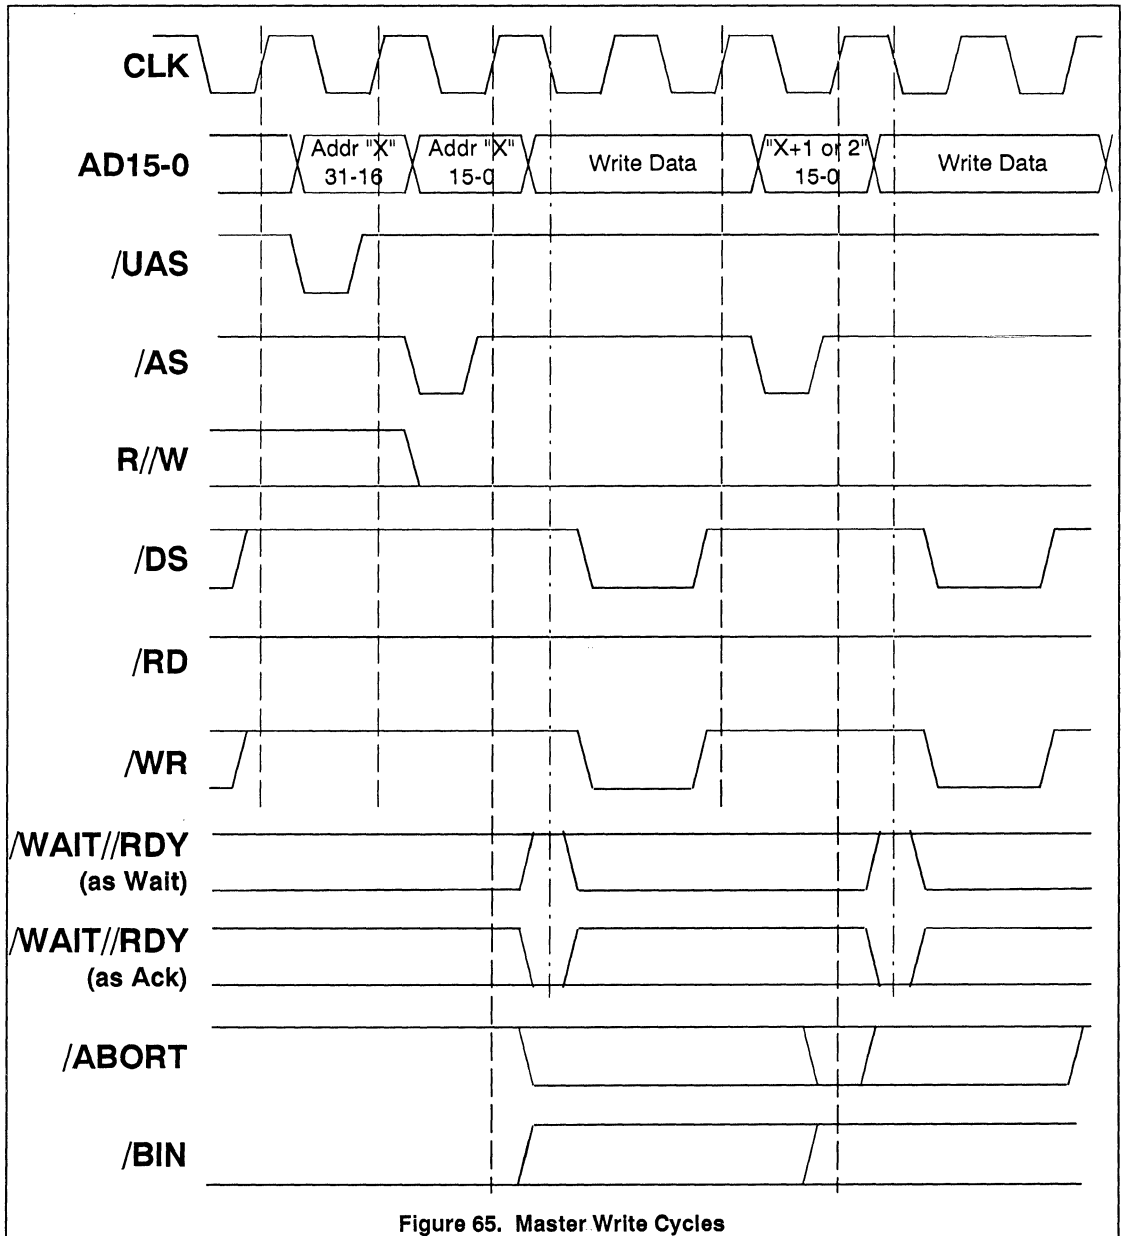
CLK

AD15-0

Addr "X" 31-16

Addr "X" 15-0

Write Data

"X+1 or 2" 15-0

Write Data

/UAS

/AS

R//W

/DS

/RD

/WR

/WAIT//RDY (as Wait)

/WAIT//RDY (as Ack)

/ABORT

/BIN

Figure 65. Master Write Cycles